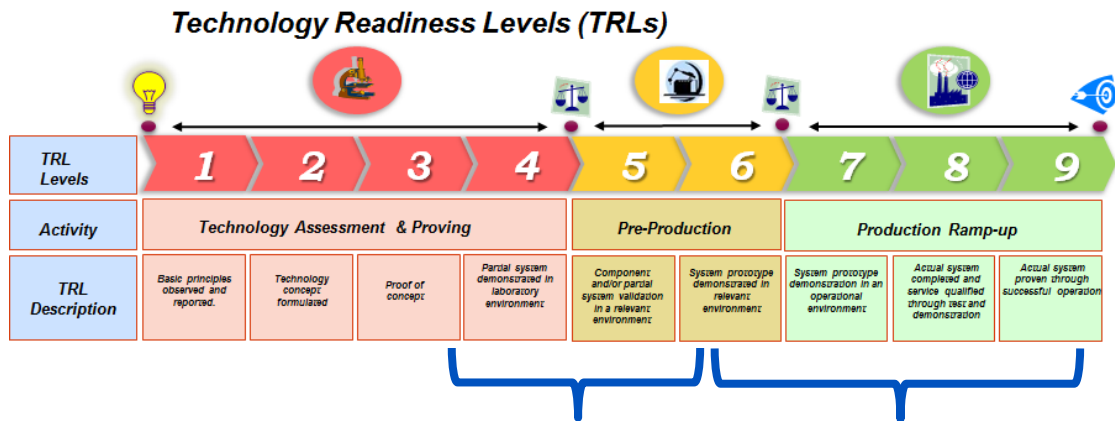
Technology Readiness Levels (TRLs)

| TRL Levels | 1 | 2 | 3 | 4 | 5 | 6 | 7 | 8 | 9 |
|---|---|---|---|---|---|---|---|---|---|
| Activity | Technology Assessment & Proving | | | | Pre-Production | | Production Ramp-up | | |
| TRL Description | Basic principles observed and reported. | Technology concept formulated | Proof of concept | Partial system demonstrated in laboratory environment | Component and/or partial system validation in a relevant environment | System prototype demonstrated in relevant environment | System prototype demonstration in an operational environment | Actual system completed and service qualified through test and demonstration | Actual system proven through successful operation |